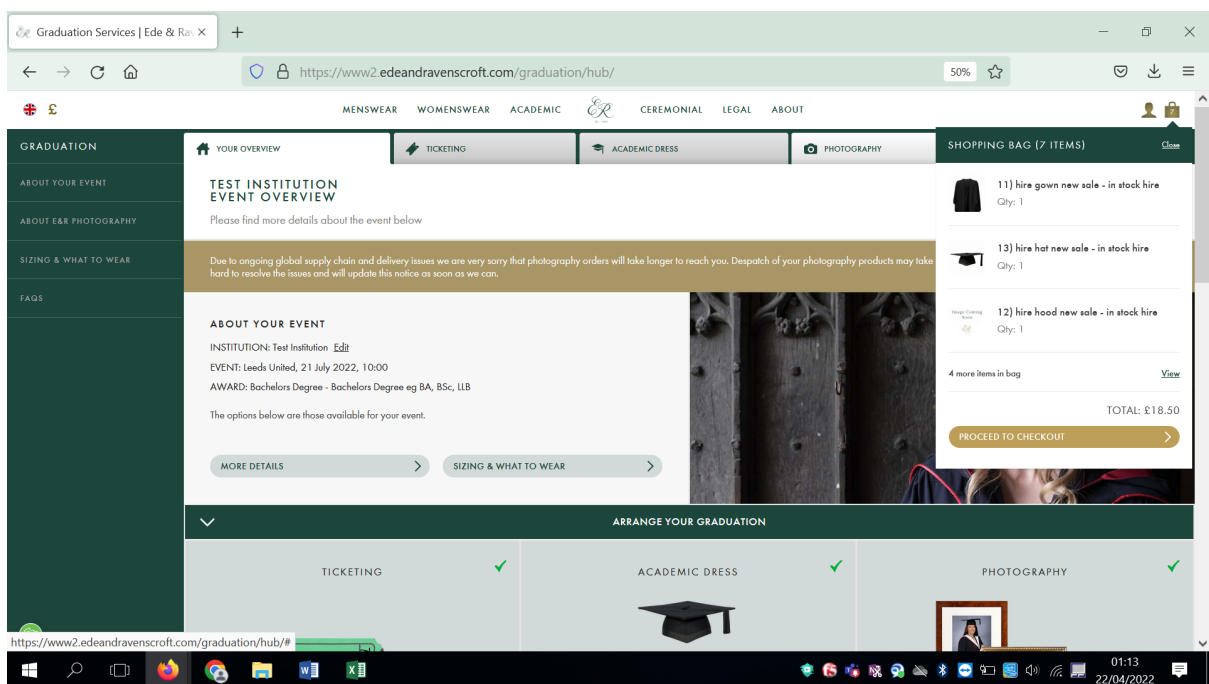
Graduation Services | Ede & Rav ×
+
https://www2.edeandravenscroft.com/graduation/hub/
50%
£
MENSWEAR WOMENSWEAR ACADEMIC CEREMONIAL LEGAL ABOUT
7
GRADUATION
ABOUT YOUR EVENT
ABOUT E&R PHOTOGRAPHY
SIZING & WHAT TO WEAR
FAQS
YOUR OVERVIEW
TICKETING
ACADEMIC DRESS
PHOTOGRAPHY
TEST INSTITUTION
EVENT OVERVIEW
Please find more details about the event below
Due to ongoing global supply chain and delivery issues we are very sorry that photography orders will take longer to reach you. Despatch of your photography products may take hard to resolve the issues and will update this notice as soon as we can.
ABOUT YOUR EVENT
INSTITUTION: Test Institution Edit
EVENT: Leeds United, 21 July 2022, 10:00
AWARD: Bachelors Degree - Bachelors Degree eg BA, BSc, LLB
The options below are those available for your event.
MORE DETAILS
SIZING & WHAT TO WEAR
SHOPPING BAG (7 ITEMS)
Close
11) hire gown new sale - in stock hire
Qty: 1
13) hire hat new sale - in stock hire
Qty: 1
12) hire hood new sale - in stock hire
Qty: 1
4 more items in bag
View
TOTAL: £18.50
PROCEED TO CHECKOUT
ARRANGE YOUR GRADUATION
TICKETING
ACADEMIC DRESS
PHOTOGRAPHY
https://www2.edeandravenscroft.com/graduation/hub/#
01:13
22/04/2022